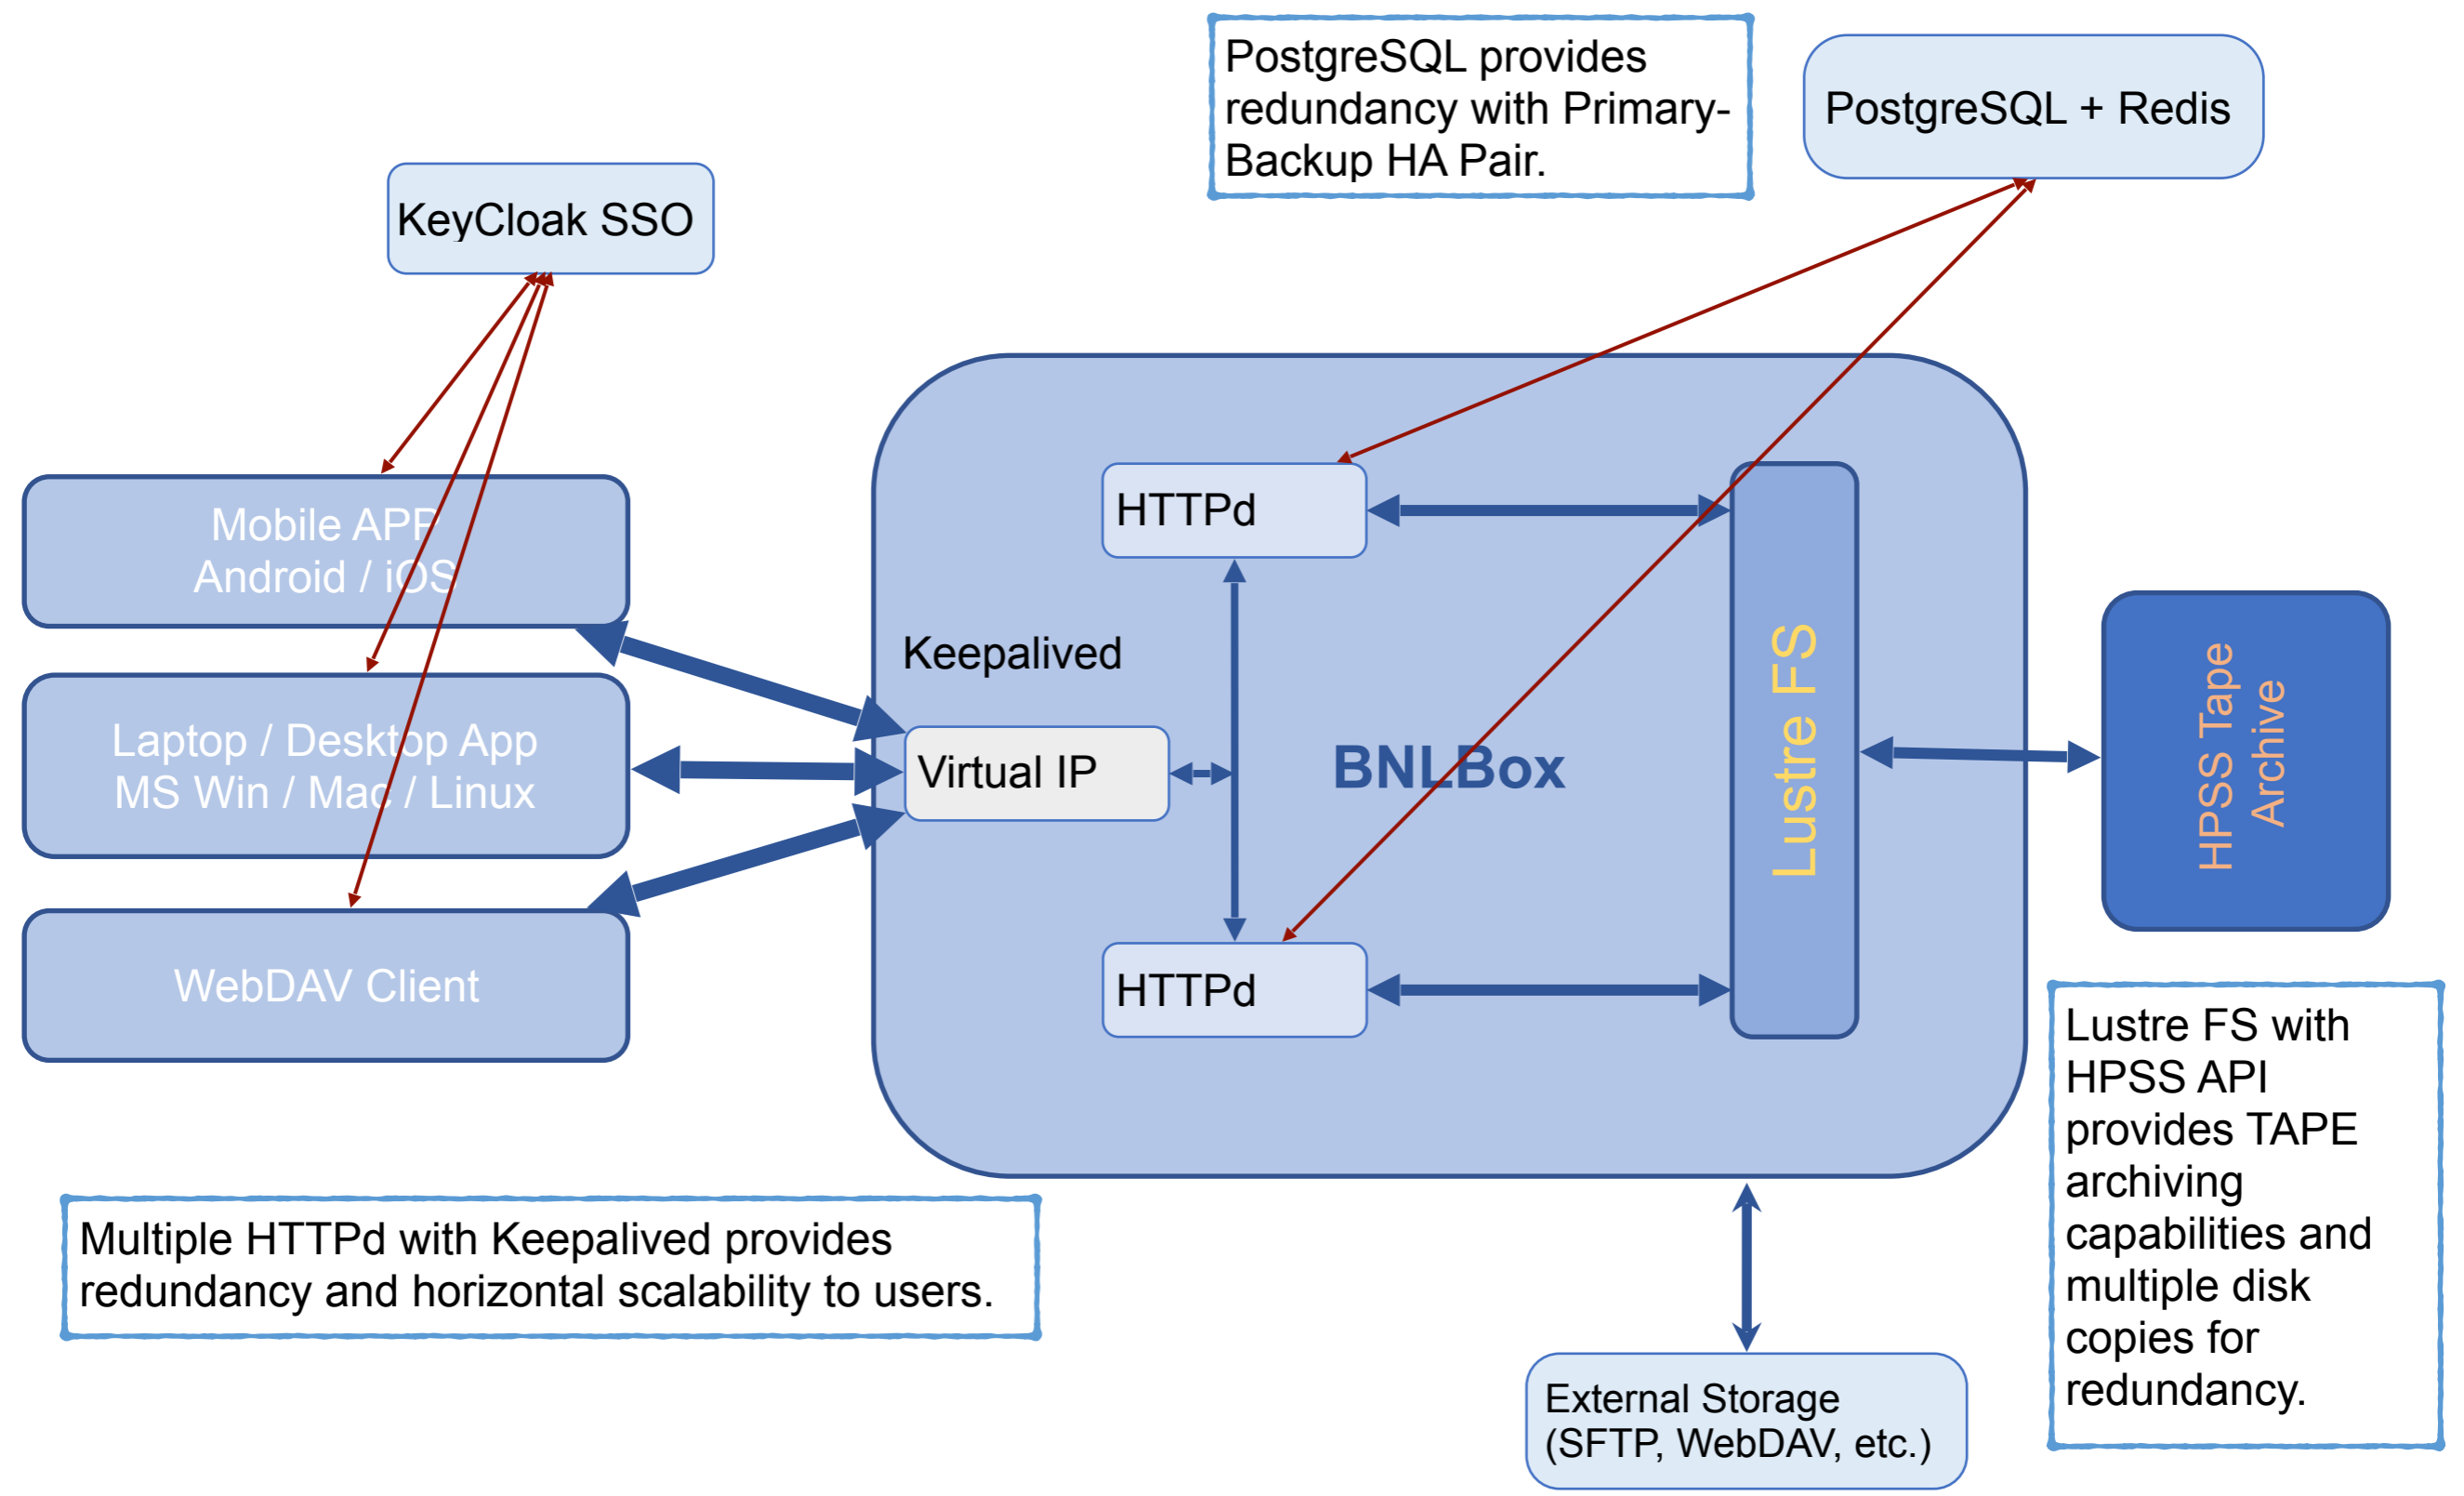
PostgreSQL provides redundancy with Primary-Backup HA Pair.

PostgreSQL + Redis

KeyCloak SSO

Mobile APP
Android / iOS

Laptop / Desktop App
MS Win / Mac / Linux

WebDAV Client

Keepalived

Virtual IP

HTTPd

HTTPd

BNLBox

Lustre FS

HPSS Tape Archive

Lustre FS with HPSS API provides TAPE archiving capabilities and multiple disk copies for redundancy.

Multiple HTTPd with Keepalived provides redundancy and horizontal scalability to users.

External Storage
(SFTP, WebDAV, etc.)